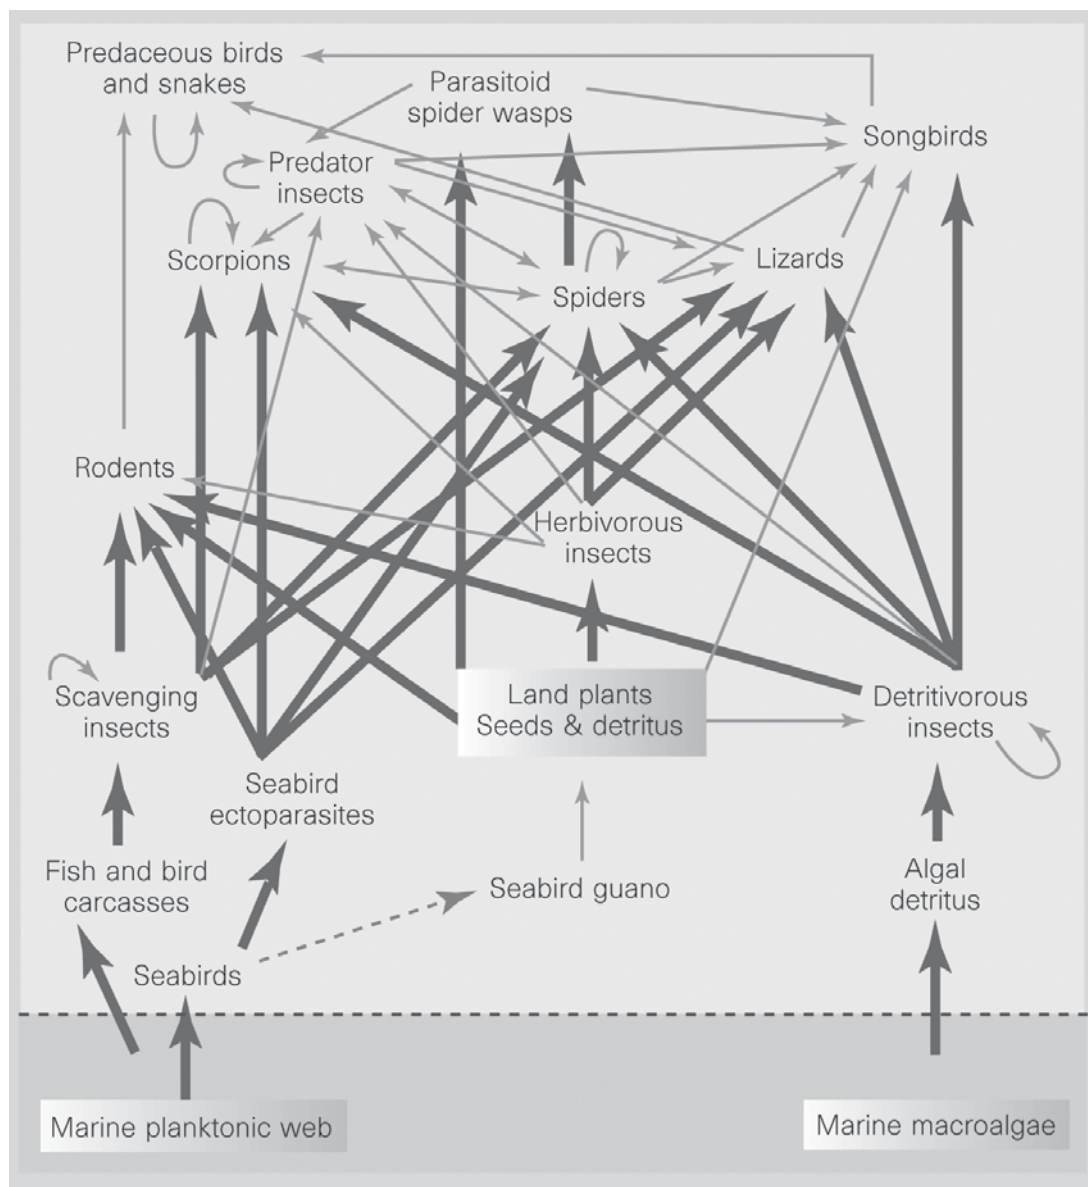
Predaceous birds and snakes

Parasitoid spider wasps

Songbirds

Predator insects

Scorpions

Spiders

Lizards

Rodents

Herbivorous insects

Scavenging insects

Land plants Seeds & detritus

Detritivorous insects

Seabird ectoparasites

Fish and bird carcasses

Seabird guano

Algal detritus

Seabirds

Marine planktonic web

Marine macroalgae